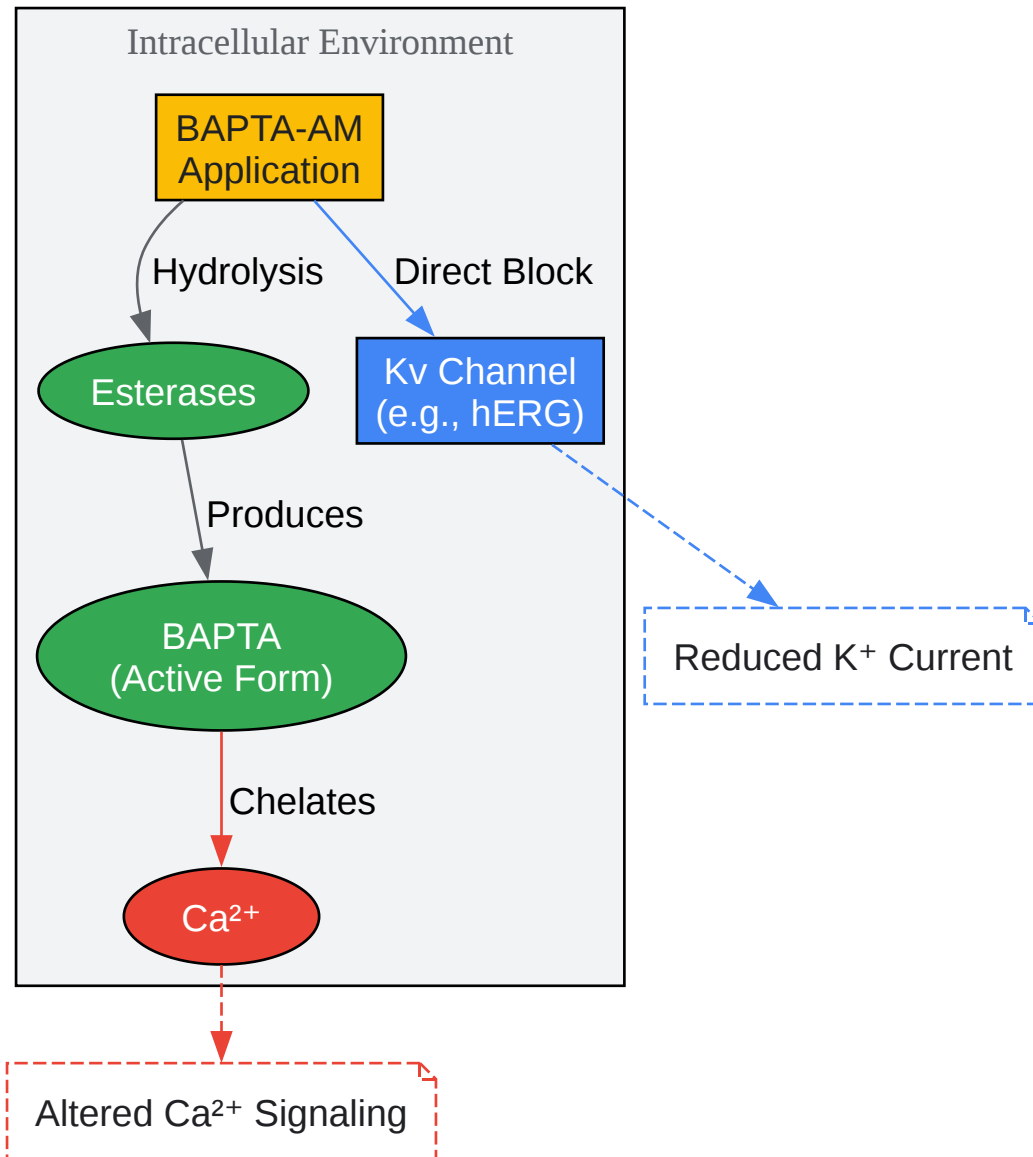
Intracellular Environment

BAPTA-AM Application

Hydrolysis

Direct Block

Esterases

Kv Channel (e.g., hERG)

Produces

BAPTA (Active Form)

Reduced $K^+$ Current

Chelates

$Ca^{2+}$

Altered $Ca^{2+}$ Signaling